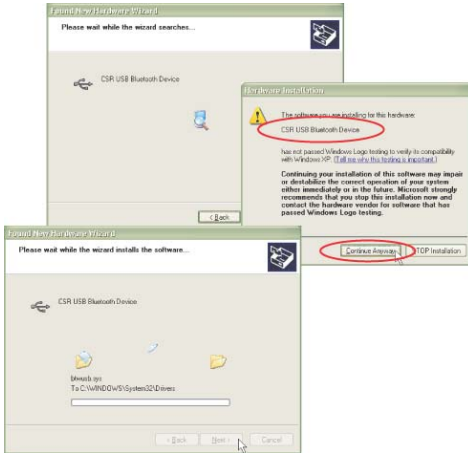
Found New Hardware Wizard

Please wait while the wizard searches...

CSR USB Bluetooth Device

< Back

Hardware Installation

The software you are installing for this hardware:

CSR USB Bluetooth Device

has not passed Windows Logo testing to verify its compatibility with Windows XP. (Tell me why this testing is important.)

Continuing your installation of this software may impair or destabilize the correct operation of your system either immediately or in the future. Microsoft strongly recommends that you stop this installation now and contact the hardware vendor for software that has passed Windows Logo testing.

Continue Anyway

STOP Installation

Found New Hardware Wizard

Please wait while the wizard installs the software...

CSR USB Bluetooth Device

btwusb.sys
To C:\WINDOWS\System32\Drivers

< Back

Next >

Cancel